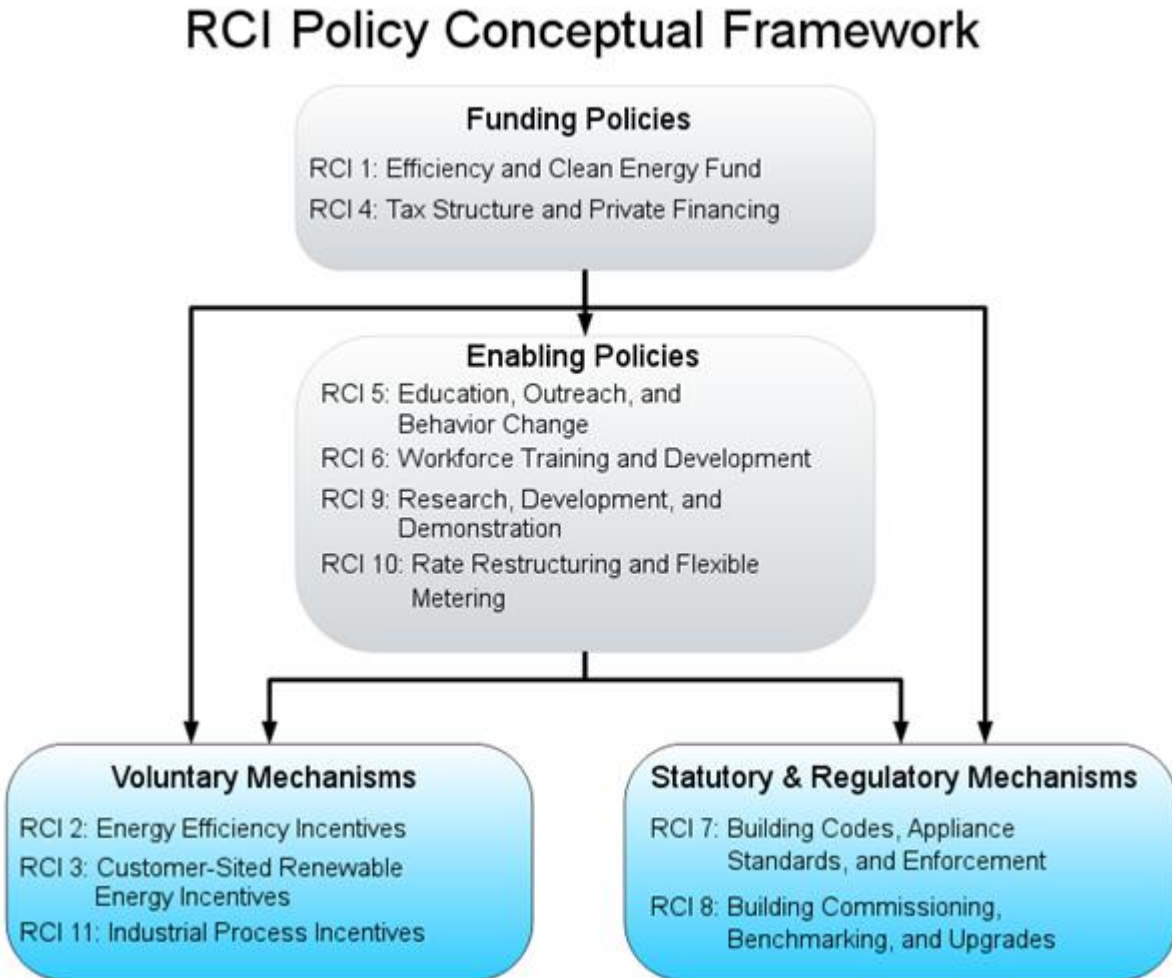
RCI Policy Conceptual Framework

Funding Policies

RCI 1: Efficiency and Clean Energy Fund

RCI 4: Tax Structure and Private Financing

Enabling Policies

RCI 5: Education, Outreach, and Behavior Change

RCI 6: Workforce Training and Development

RCI 9: Research, Development, and Demonstration

RCI 10: Rate Restructuring and Flexible Metering

Voluntary Mechanisms

RCI 2: Energy Efficiency Incentives

RCI 3: Customer-Sited Renewable Energy Incentives

RCI 11: Industrial Process Incentives

Statutory & Regulatory Mechanisms

RCI 7: Building Codes, Appliance Standards, and Enforcement

RCI 8: Building Commissioning, Benchmarking, and Upgrades